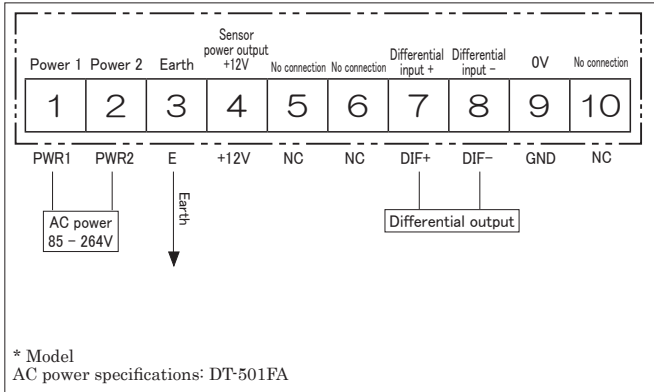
| Power 1 | Power 2 | Earth | Sensor power output +12V | No connection | No connection | Differential input + | Differential input − | 0V | No connection |
|---|---|---|---|---|---|---|---|---|---|
| 1 | 2 | 3 | 4 | 5 | 6 | 7 | 8 | 9 | 10 |
| PWR1 | PWR2 | E | +12V | NC | NC | DIF+ | DIF− | GND | NC |

AC power 85 − 264V

Earth

Differential output

* Model
AC power specifications: DT-501FA